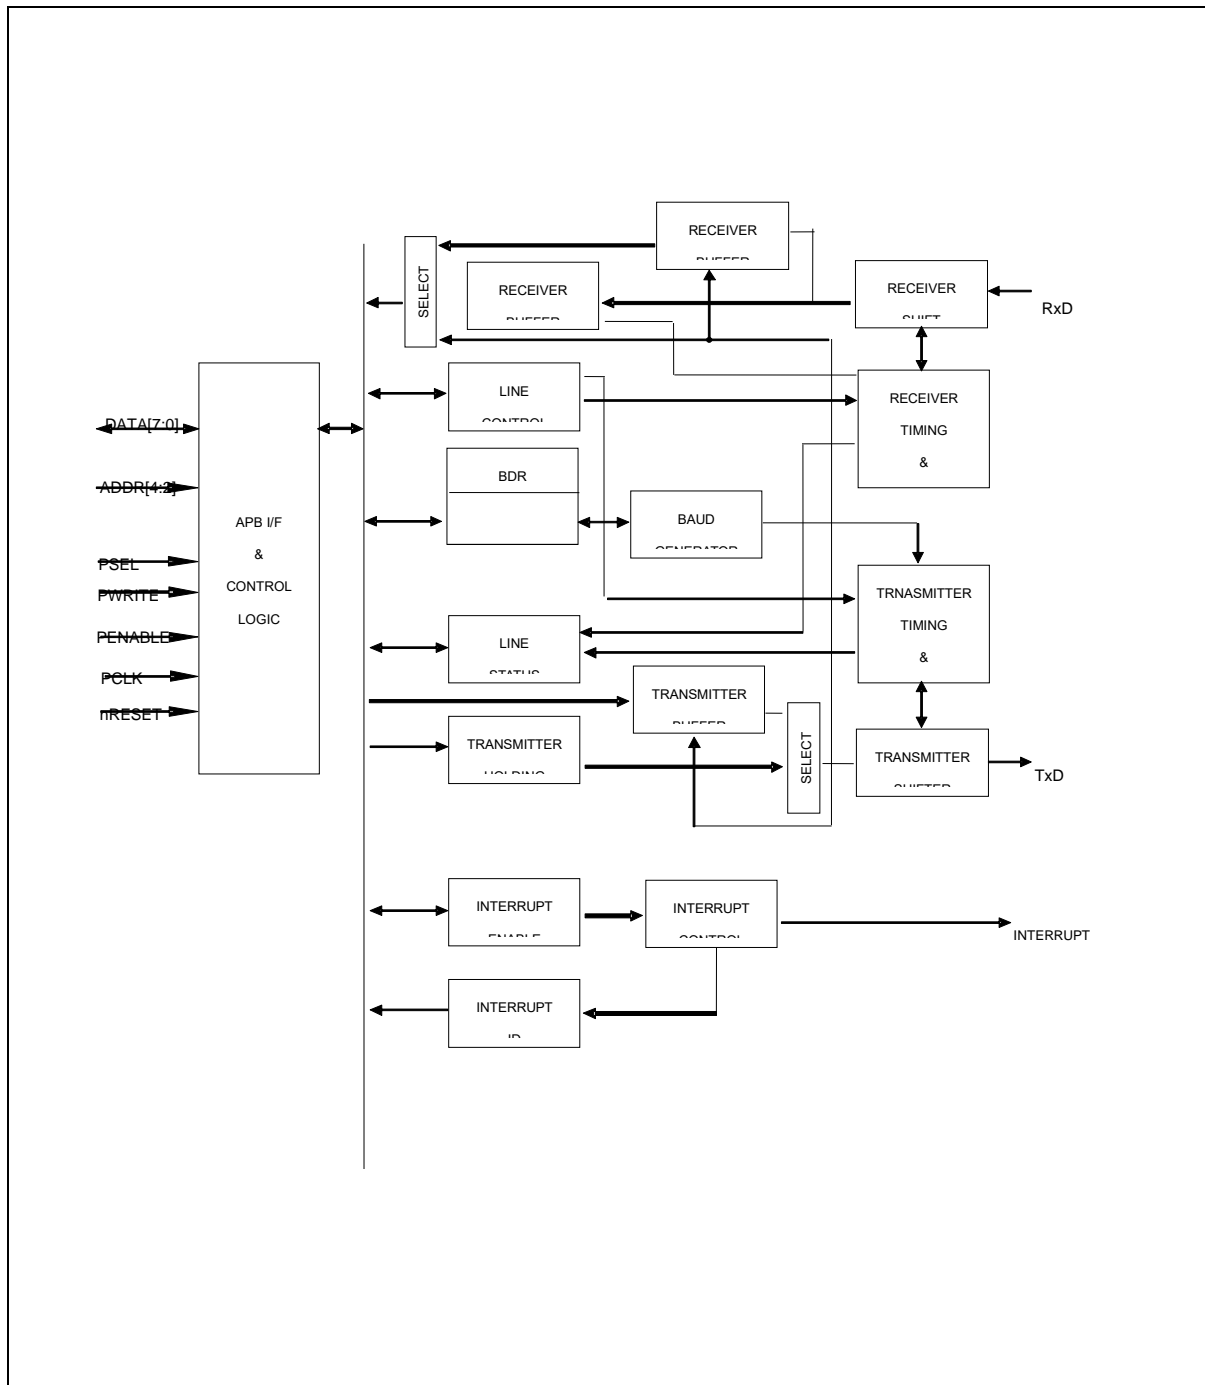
RECEIVER
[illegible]

SELECT

RECEIVER
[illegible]

RECEIVER
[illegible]

RxD

LINE
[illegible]

RECEIVER
TIMING
&

DATA[7:0]

ADDR[4:2]

BDR

BAUD
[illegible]

APB I/F
&
CONTROL
LOGIC

PSEL
PWRITE
PENABLE
PCLK
nRESET

TRNASMITTER
TIMING
&

LINE
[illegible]

TRANSMITTER
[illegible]

TRANSMITTER
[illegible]

SELECT

TRANSMITTER
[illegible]

TxD

INTERRUPT
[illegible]

INTERRUPT
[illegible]

INTERRUPT

INTERRUPT
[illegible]